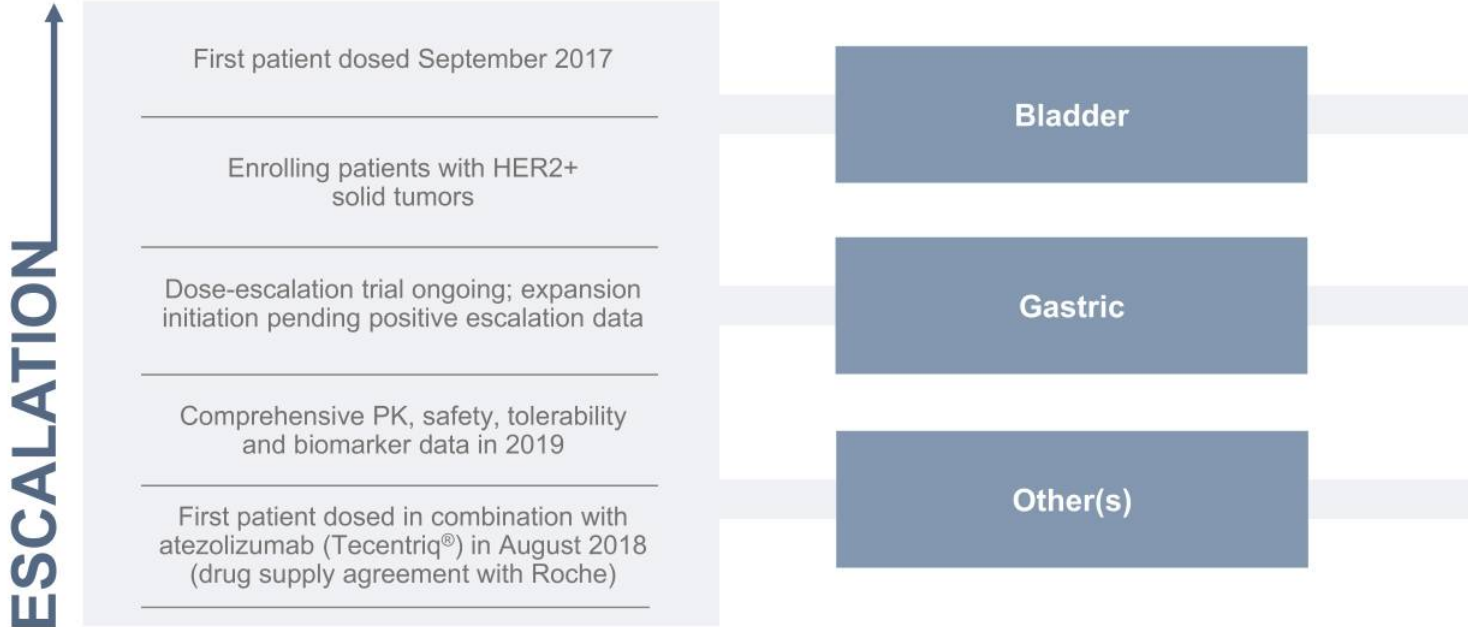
ESCALATION

First patient dosed September 2017

Enrolling patients with HER2+ solid tumors

Dose-escalation trial ongoing; expansion initiation pending positive escalation data

Comprehensive PK, safety, tolerability and biomarker data in 2019

First patient dosed in combination with atezolizumab (Tecentriq®) in August 2018 (drug supply agreement with Roche)

Bladder

Gastric

Other(s)